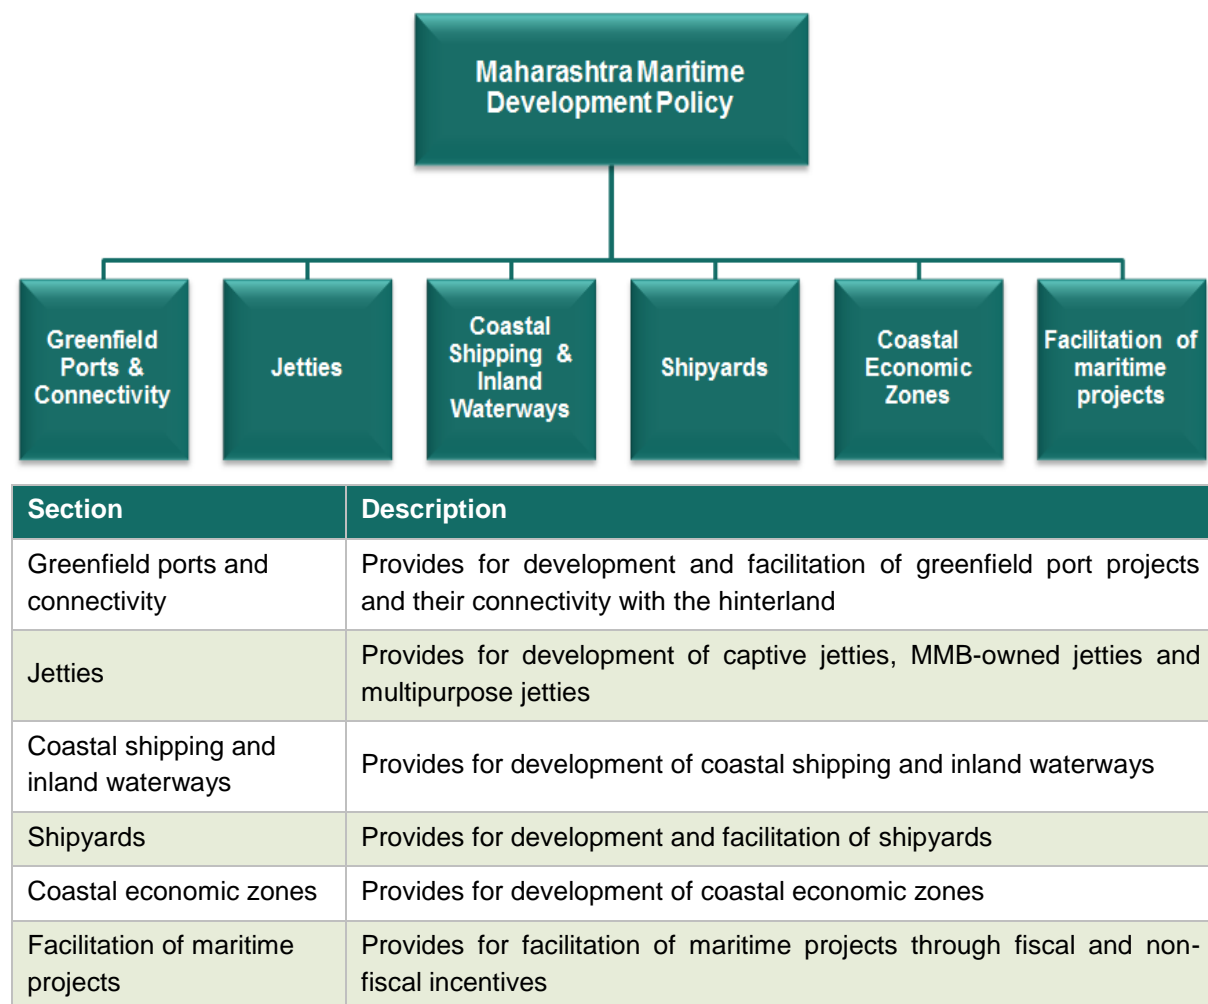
Maharashtra Maritime Development Policy

Greenfield Ports & Connectivity

Jetties

Coastal Shipping & Inland Waterways

Shipyards

Coastal Economic Zones

Facilitation of maritime projects

| Section | Description |
|---|---|
| Greenfield ports and connectivity | Provides for development and facilitation of greenfield port projects and their connectivity with the hinterland |
| Jetties | Provides for development of captive jetties, MMB-owned jetties and multipurpose jetties |
| Coastal shipping and inland waterways | Provides for development of coastal shipping and inland waterways |
| Shipyards | Provides for development and facilitation of shipyards |
| Coastal economic zones | Provides for development of coastal economic zones |
| Facilitation of maritime projects | Provides for facilitation of maritime projects through fiscal and non-fiscal incentives |